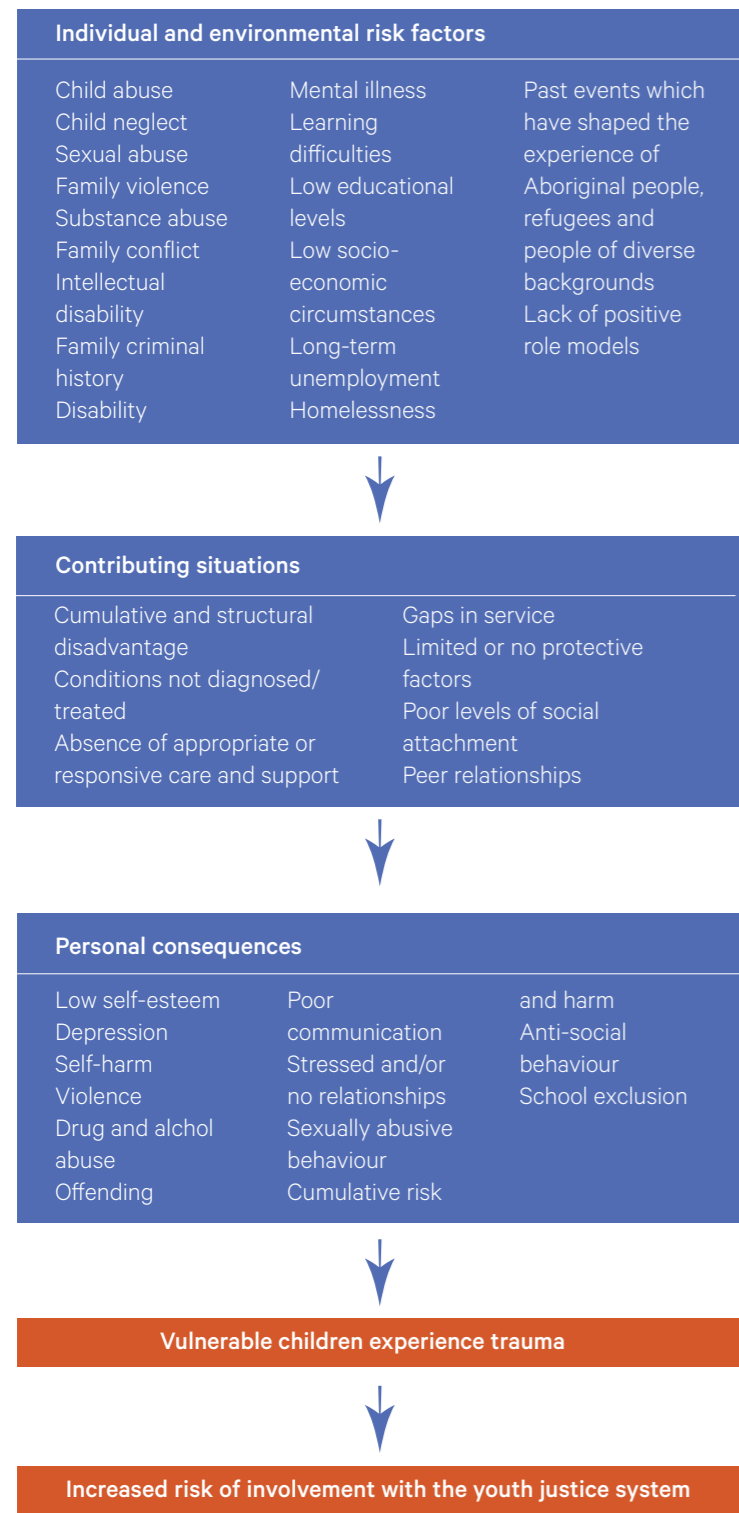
Individual and environmental risk factors

Child abuse
Child neglect
Sexual abuse
Family violence
Substance abuse
Family conflict
Intellectual disability
Family criminal history
Disability

Mental illness
Learning difficulties
Low educational levels
Low socio-economic circumstances
Long-term unemployment
Homelessness

Past events which have shaped the experience of Aboriginal people, refugees and people of diverse backgrounds
Lack of positive role models

Contributing situations

Cumulative and structural disadvantage
Conditions not diagnosed/ treated
Absence of appropriate or responsive care and support

Gaps in service
Limited or no protective factors
Poor levels of social attachment
Peer relationships

Personal consequences

Low self-esteem
Depression
Self-harm
Violence
Drug and alchol abuse
Offending

Poor communication
Stressed and/or no relationships
Sexually abusive behaviour
Cumulative risk

and harm
Anti-social behaviour
School exclusion

Vulnerable children experience trauma

Increased risk of involvement with the youth justice system